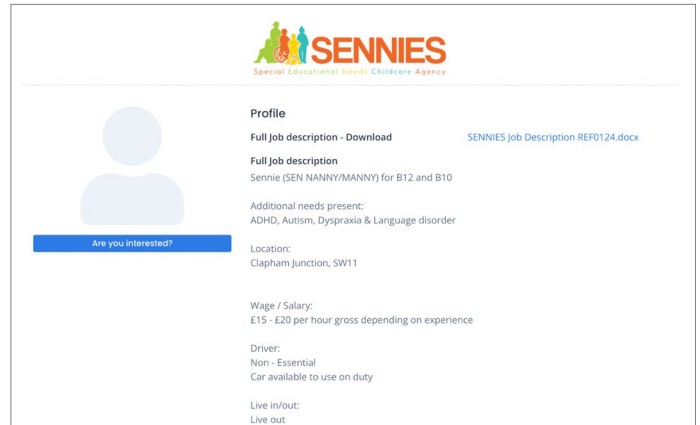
SENNIES
Special Educational Needs Childcare Agency

Are you interested?

Profile

Full Job description - Download
SENNIES Job Description REF0124.docx

Full Job description
Sennie (SEN NANNY/MANNY) for B12 and B10

Additional needs present:
ADHD, Autism, Dyspraxia & Language disorder

Location:
Clapham Junction, SW11

Wage / Salary:
£15 - £20 per hour gross depending on experience

Driver:
Non - Essential
Car available to use on duty

Live in/out:
Live out